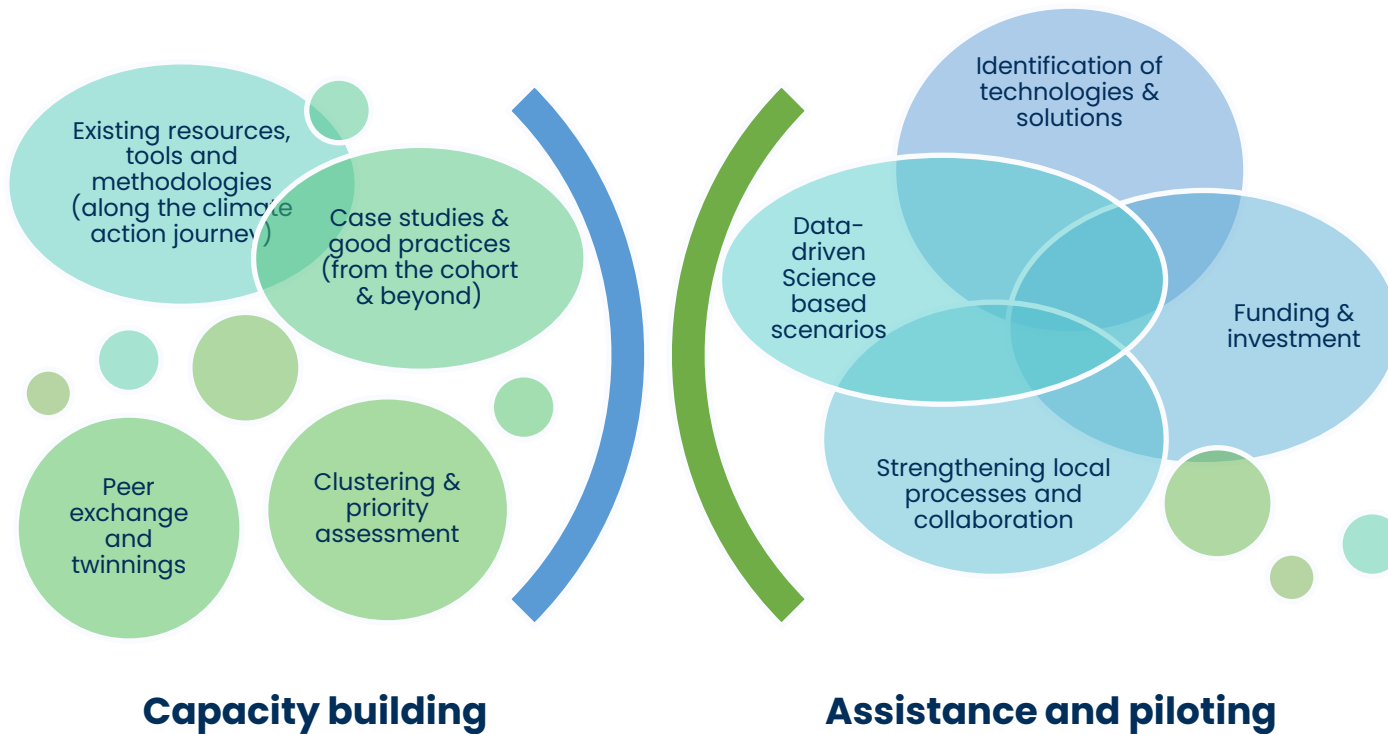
Existing resources, tools and methodologies (along the climate action journey)

Case studies & good practices (from the cohort & beyond)

Peer exchange and twinnings

Clustering & priority assessment

Capacity building

Identification of technologies & solutions

Data-driven Science based scenarios

Funding & investment

Strengthening local processes and collaboration

Assistance and piloting